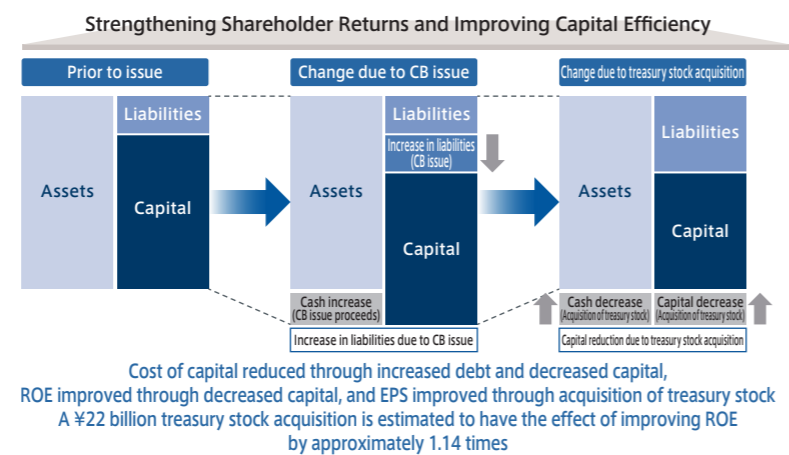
Strengthening Shareholder Returns and Improving Capital Efficiency

Prior to issue

Assets

Liabilities

Capital

Change due to CB issue

Assets

Liabilities

Increase in liabilities (CB issue)

Capital

Cash increase (CB issue proceeds)

Increase in liabilities due to CB issue

Change due to treasury stock acquisition

Assets

Liabilities

Capital

Cash decrease (Acquisition of treasury stock)

Capital decrease (Acquisition of treasury stock)

Capital reduction due to treasury stock acquisition

Cost of capital reduced through increased debt and decreased capital, ROE improved through decreased capital, and EPS improved through acquisition of treasury stock
A ¥22 billion treasury stock acquisition is estimated to have the effect of improving ROE by approximately 1.14 times